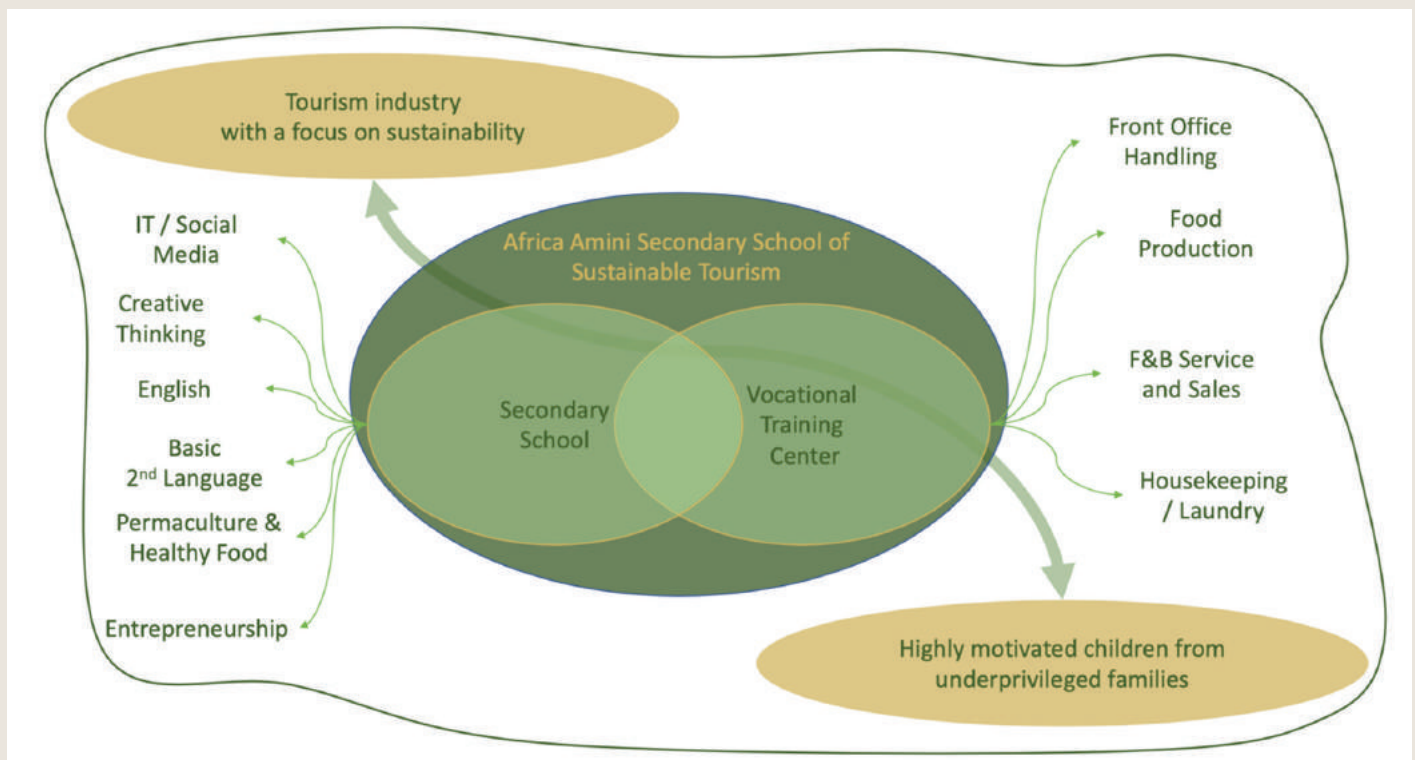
Tourism industry with a focus on sustainability

IT / Social Media

Creative Thinking

English

Basic 2$^{nd}$ Language

Permaculture & Healthy Food

Entrepreneurship

Africa Amini Secondary School of Sustainable Tourism

Secondary School

Vocational Training Center

Front Office Handling

Food Production

F&B Service and Sales

Housekeeping / Laundry

Highly motivated children from underprivileged families